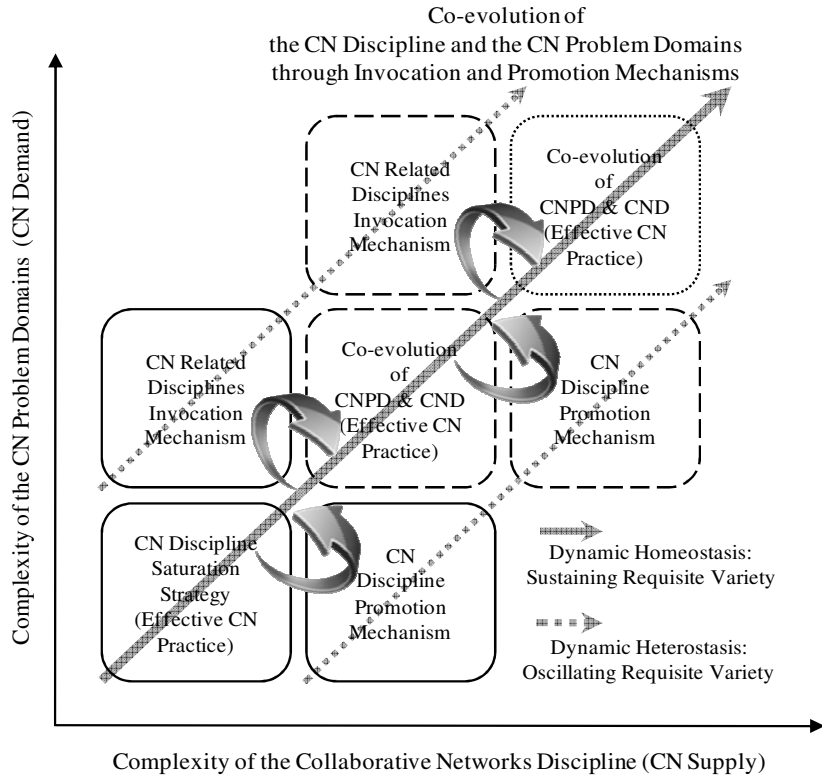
Co-evolution of
the CN Discipline and the CN Problem Domains
through Invocation and Promotion Mechanisms

Complexity of the CN Problem Domains (CN Demand)

CN Related Disciplines Invocation Mechanism

Co-evolution of CNPD & CND (Effective CN Practice)

CN Related Disciplines Invocation Mechanism

Co-evolution of CNPD & CND (Effective CN Practice)

CN Discipline Promotion Mechanism

CN Discipline Saturation Strategy (Effective CN Practice)

CN Discipline Promotion Mechanism

Dynamic Homeostasis: Sustaining Requisite Variety

Dynamic Heterostasis: Oscillating Requisite Variety

Complexity of the Collaborative Networks Discipline (CN Supply)